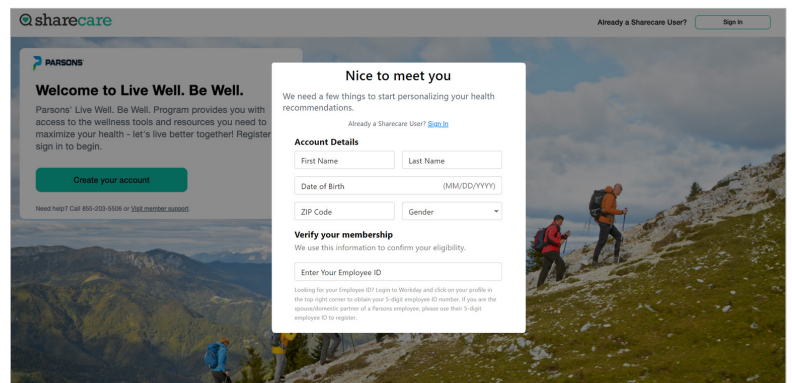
sharecare

Already a Sharecare User? Sign In

PARSONS

Welcome to Live Well. Be Well.

Parsons' Live Well. Be Well. Program provides you with access to the wellness tools and resources you need to maximize your health - let's live better together! Register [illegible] sign in to begin.

Create your account

Need help? Call 855-203-5506 or Visit member support.

Nice to meet you

We need a few things to start personalizing your health recommendations.

Already a Sharecare User? Sign In

Account Details

First Name

Last Name

Date of Birth (MM/DD/YYYY)

ZIP Code

Gender

Verify your membership

We use this information to confirm your eligibility.

Enter Your Employee ID

Looking for your Employee ID? Login to Workday and click on your profile in the top right corner to obtain your 5-digit employee ID number. If you are the spouse/domestic partner of a Parsons employee, please use their 5-digit employee ID to register.